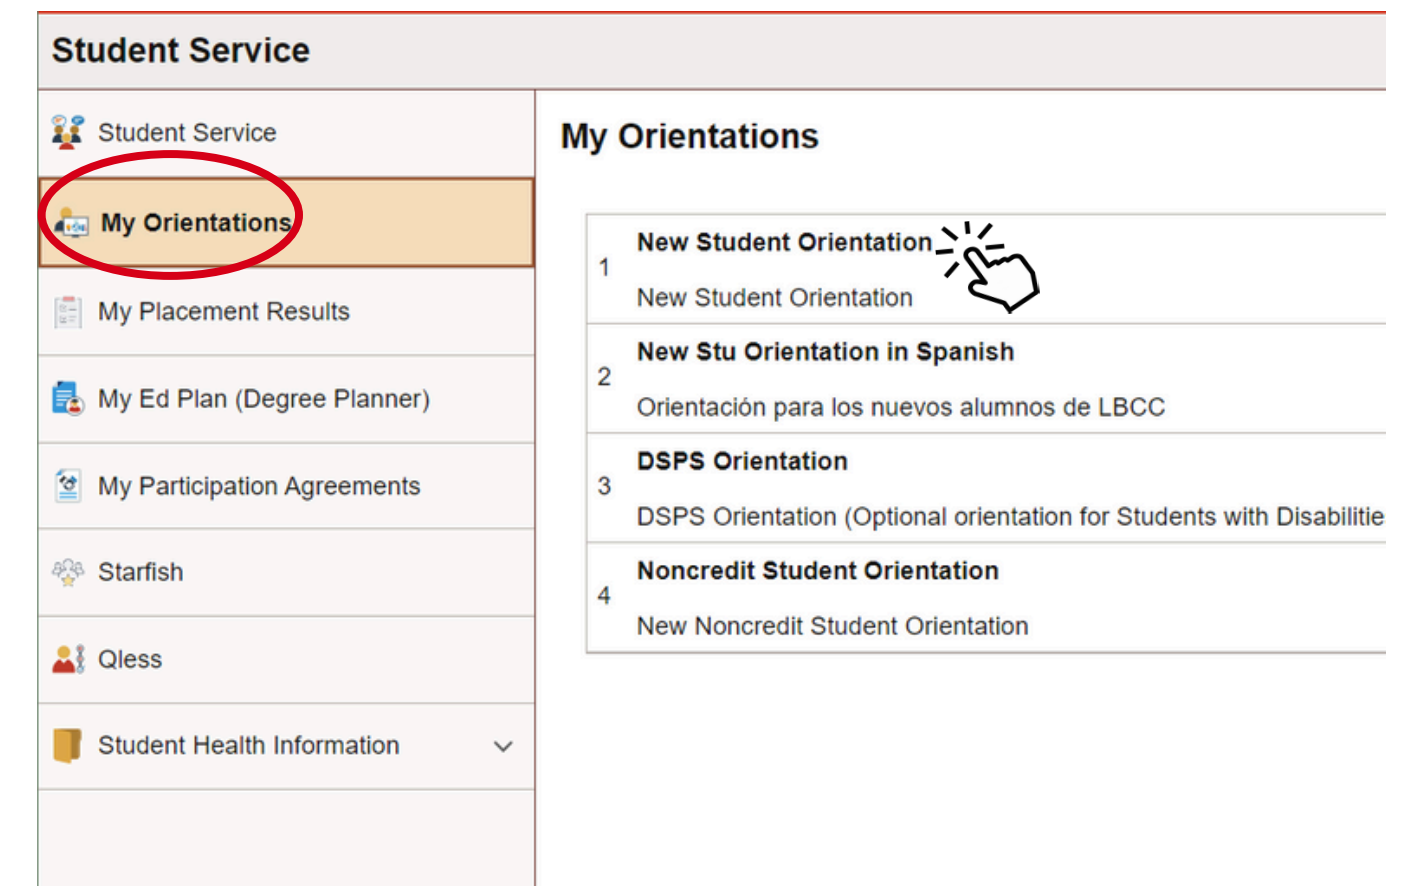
Student Service

Student Service

My Orientations

My Placement Results

My Ed Plan (Degree Planner)

My Participation Agreements

Starfish

Qless

Student Health Information

My Orientations

1 New Student Orientation
New Student Orientation

2 New Stu Orientation in Spanish
Orientación para los nuevos alumnos de LBCC

3 DSPS Orientation
DSPS Orientation (Optional orientation for Students with Disabilitie

4 Noncredit Student Orientation
New Noncredit Student Orientation